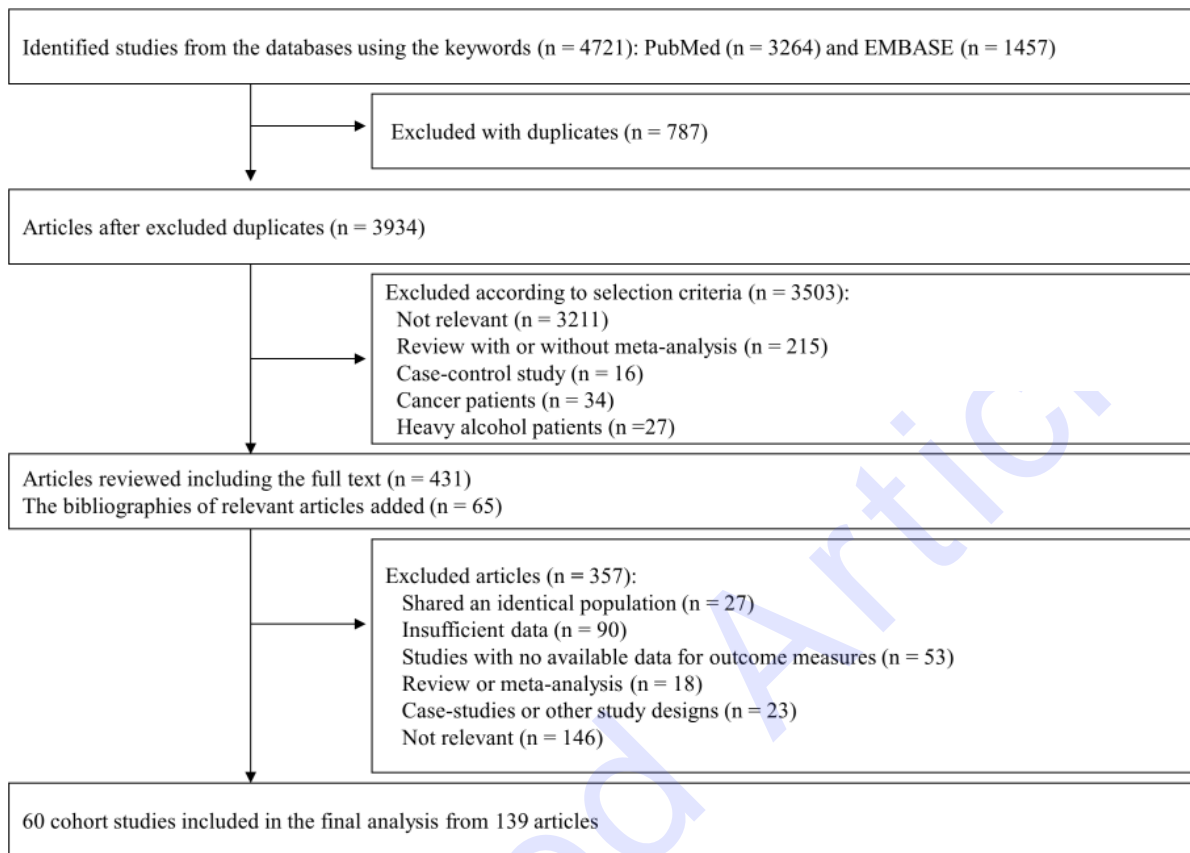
Identified studies from the databases using the keywords (n = 4721): PubMed (n = 3264) and EMBASE (n = 1457)

Excluded with duplicates (n = 787)

Articles after excluded duplicates (n = 3934)

Excluded according to selection criteria (n = 3503):
Not relevant (n = 3211)
Review with or without meta-analysis (n = 215)
Case-control study (n = 16)
Cancer patients (n = 34)
Heavy alcohol patients (n =27)

Articles reviewed including the full text (n = 431)
The bibliographies of relevant articles added (n = 65)

Excluded articles (n = 357):
Shared an identical population (n = 27)
Insufficient data (n = 90)
Studies with no available data for outcome measures (n = 53)
Review or meta-analysis (n = 18)
Case-studies or other study designs (n = 23)
Not relevant (n = 146)

60 cohort studies included in the final analysis from 139 articles

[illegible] Artic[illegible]